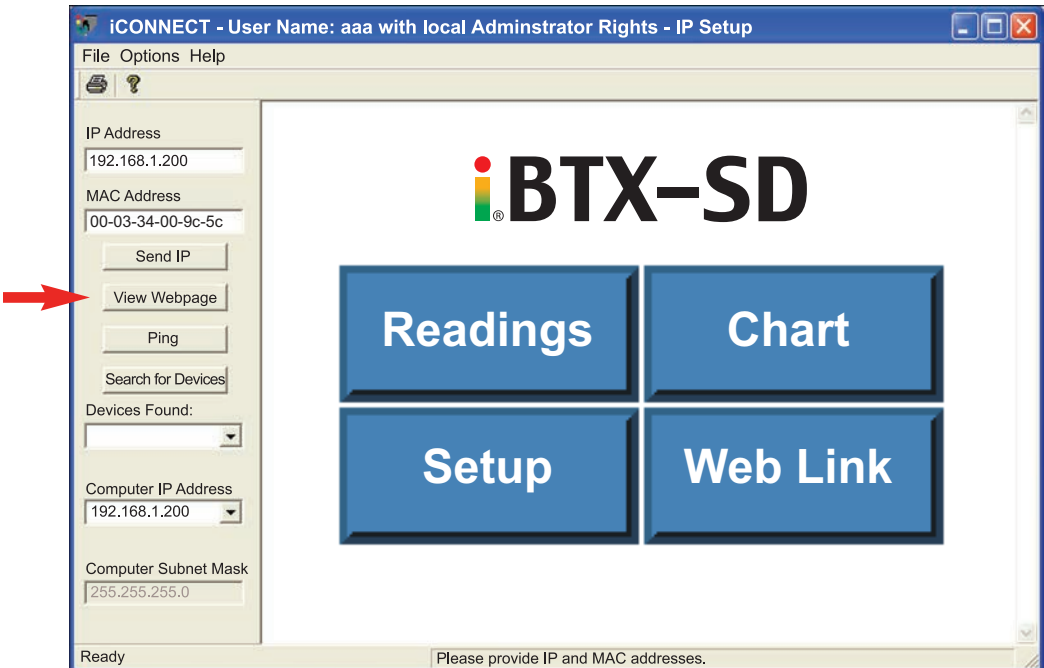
iCONNECT - User Name: aaa with local Adminstrator Rights - IP Setup

File Options Help

IP Address
192.168.1.200
MAC Address
00-03-34-00-9c-5c
Send IP
View Webpage
Ping
Search for Devices
Devices Found:

Computer IP Address
192.168.1.200

Computer Subnet Mask
255.255.255.0

iBTX–SD®

Readings
Chart
Setup
Web Link

Ready
Please provide IP and MAC addresses.